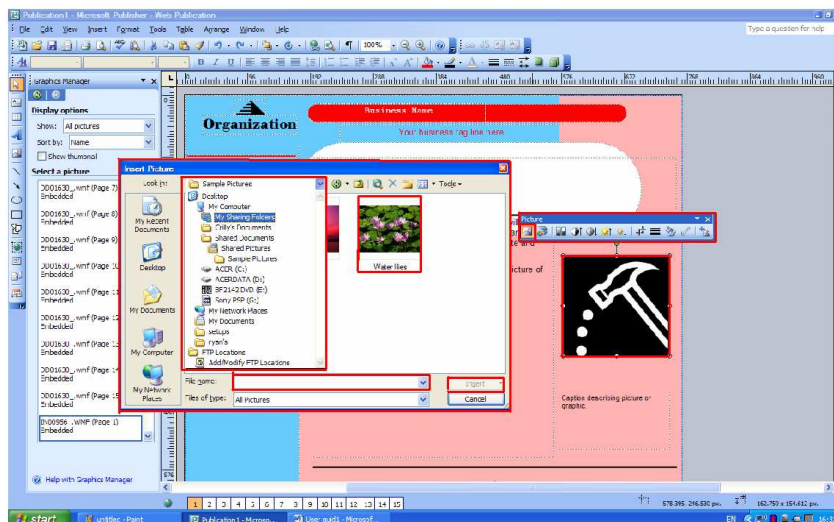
Publication1 - Microsoft Publisher - Web Publication

File Edit View Insert Format Tools Table Arrange Window Help

Type a question for help

100%

Graphics Manager

Display options

Show: All pictures

Sort by: Name

Show thumbnail

Select a picture

DD01630_.WMF (Page 7) Embedded

DD01630_.WMF (Page 8) Embedded

DD01630_.WMF (Page 9) Embedded

DD01630_.WMF (Page 10) Embedded

DD01630_.WMF (Page 11) Embedded

DD01630_.WMF (Page 12) Embedded

DD01630_.WMF (Page 13) Embedded

DD01630_.WMF (Page 14) Embedded

DD01630_.WMF (Page 15) Embedded

IN00956_.WMF (Page 1) Embedded

Help with Graphics Manager

Organization

Business Name

Your business tag line here

Insert Picture

Look in: Sample Pictures

Tools

My Recent Documents

Desktop

My Documents

My Computer

My Network Places

Desktop

My Computer

My Sharing Folders

Colly's Documents

Shared Documents

Shared Pictures

Sample Pictures

ACER (C:)

ACERDATA (D:)

BF2142DVD (E:)

Sony PSP (G:)

My Network Places

My Documents

setups

ryan's

FTP Locations

Add/Modify FTP Locations

Water lilies

File name:

Files of type: All Pictures

Insert

Cancel

Picture

picture of

Caption describing picture or graphic.

1 2 3 4 5 6 7 8 9 10 11 12 13 14 15

578.395, 216.530 px.

162.759 x 151.632 px.

start

untitled - Paint

Publication1 - Microso...

User guid1 - Microsof...

EN